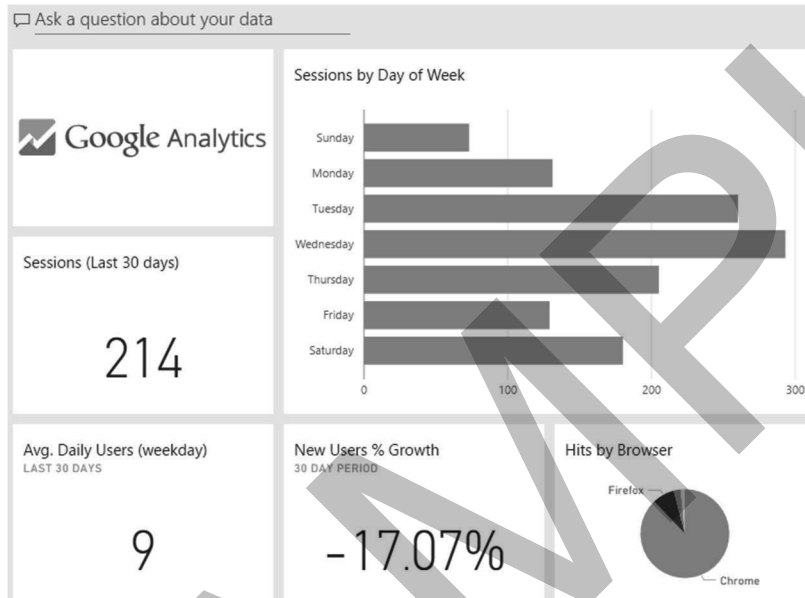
Ask a question about your data

Google Analytics

Sessions by Day of Week

Sunday
Monday
Tuesday
Wednesday
Thursday
Friday
Saturday

0
100
200
300

Sessions (Last 30 days)

214

Avg. Daily Users (weekday)
LAST 30 DAYS

9

New Users % Growth
30 DAY PERIOD

-17.07%

Hits by Browser

Firefox
Chrome